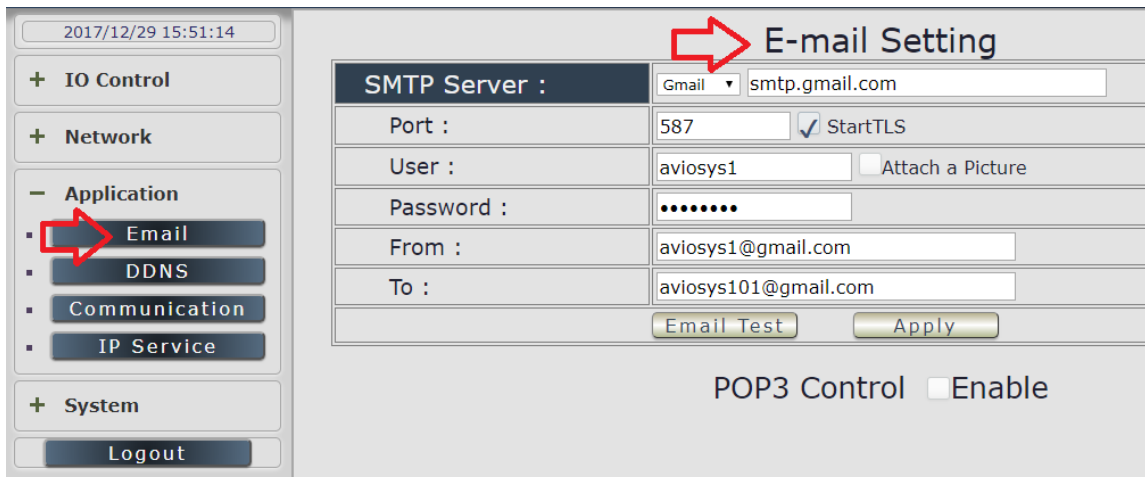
2017/12/29 15:51:14

+ IO Control

+ Network

− Application

Email

DDNS

Communication

IP Service

+ System

Logout

E-mail Setting

| SMTP Server : | Gmail ▾ smtp.gmail.com |
|---|---|
| Port : | 587 StartTLS |
| User : | aviosys1 Attach a Picture |
| Password : | •••••••• |
| From : | aviosys1@gmail.com |
| To : | aviosys101@gmail.com |
| | Email Test Apply |

POP3 Control Enable